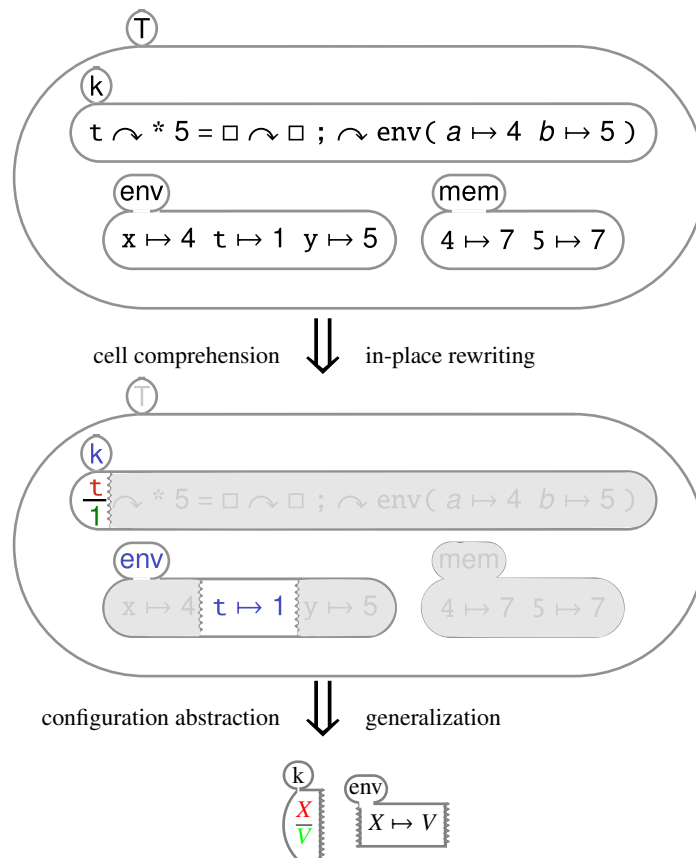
T

k

t $\curvearrowright$ * 5 = □ $\curvearrowright$ □ ; $\curvearrowright$ env( $a \mapsto 4$ $b \mapsto 5$ )

env

x $\mapsto$ 4 t $\mapsto$ 1 y $\mapsto$ 5

mem

4 $\mapsto$ 7 5 $\mapsto$ 7

cell comprehension

in-place rewriting

T

k

$\frac{t}{1}$ $\curvearrowright$ * 5 = □ $\curvearrowright$ □ ; $\curvearrowright$ env( $a \mapsto 4$ $b \mapsto 5$ )

env

x $\mapsto$ 4 t $\mapsto$ 1 y $\mapsto$ 5

mem

4 $\mapsto$ 7 5 $\mapsto$ 7

configuration abstraction

generalization

k

$\frac{X}{V}$

env

$X \mapsto V$